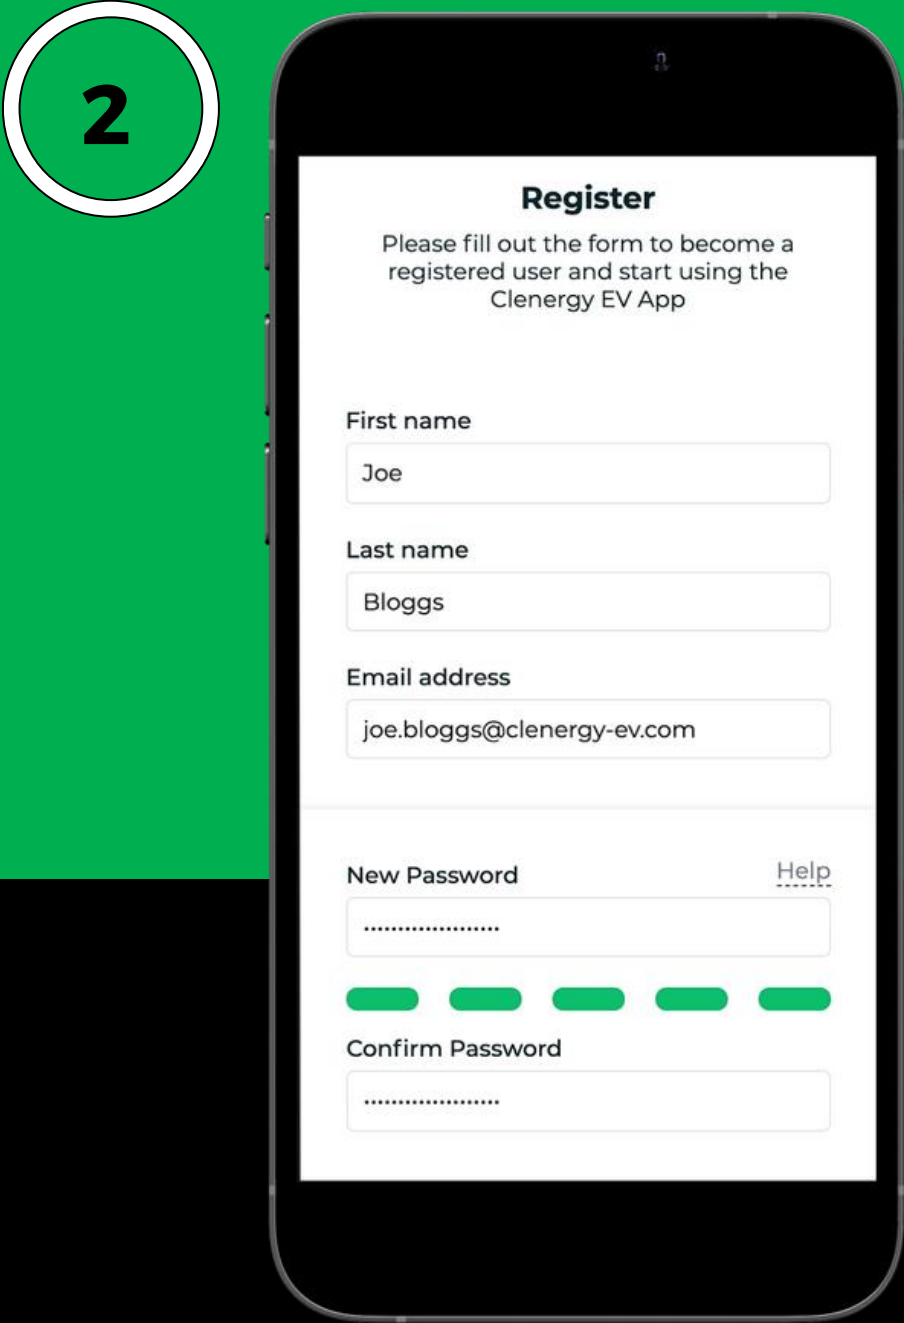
2

Register

Please fill out the form to become a registered user and start using the Clenergy EV App

First name

Joe

Last name

Bloggs

Email address

joe.bloggs@clenergy-ev.com

New Password

Help

....................

Confirm Password

....................